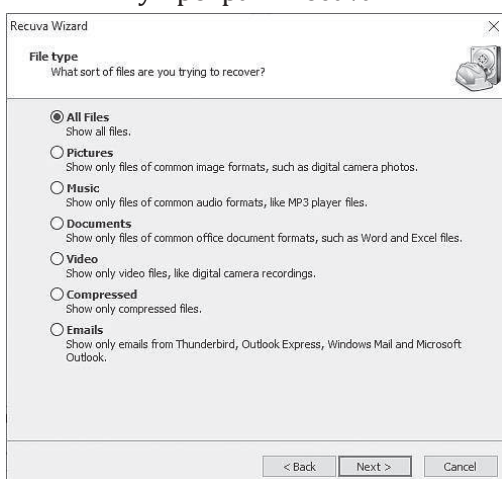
Recuva Wizard

File type
What sort of files are you trying to recover?

All Files
Show all files.

Pictures
Show only files of common image formats, such as digital camera photos.

Music
Show only files of common audio formats, like MP3 player files.

Documents
Show only files of common office document formats, such as Word and Excel files.

Video
Show only video files, like digital camera recordings.

Compressed
Show only compressed files.

Emails
Show only emails from Thunderbird, Outlook Express, Windows Mail and Microsoft Outlook.

< Back
Next >
Cancel